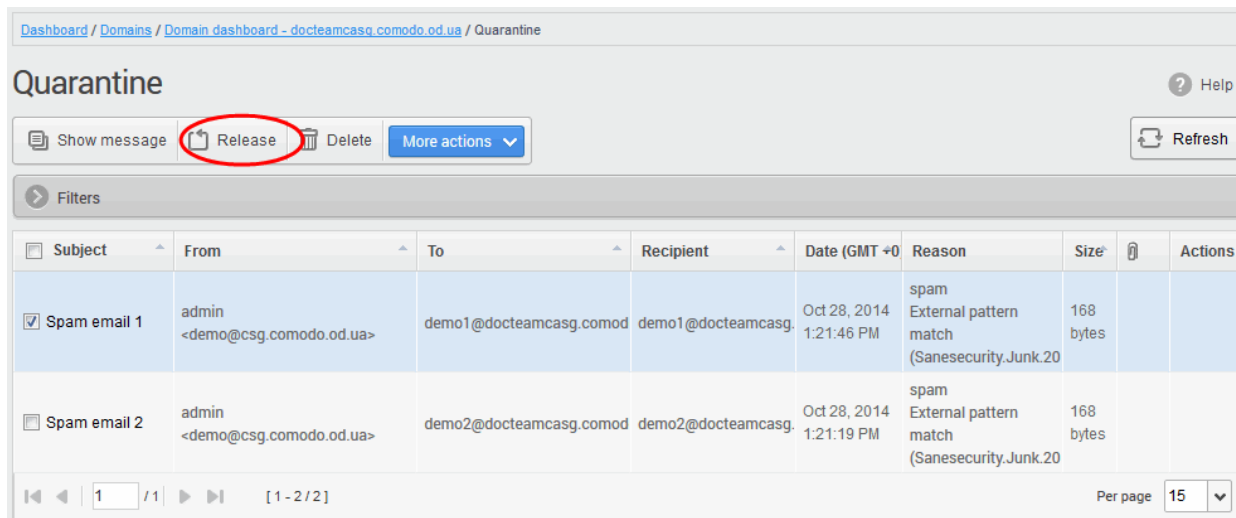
Dashboard / Domains / Domain dashboard - docteamcasg.comodo.od.ua / Quarantine

Quarantine

Help

Show message Release Delete More actions

Refresh

Filters

| Subject | From | To | Recipient | Date (GMT +0 | Reason | Size | | Actions |
|---|---|---|---|---|---|---|---|---|
| Spam email 1 | admin <demo@csg.comodo.od.ua> | demo1@docteamcasg.comod | demo1@docteamcasg. | Oct 28, 2014 1:21:46 PM | spam External pattern match (Sanesecurity.Junk.20 | 168 bytes | | |
| Spam email 2 | admin <demo@csg.comodo.od.ua> | demo2@docteamcasg.comod | demo2@docteamcasg. | Oct 28, 2014 1:21:19 PM | spam External pattern match (Sanesecurity.Junk.20 | 168 bytes | | |

1 / 1 [ 1 - 2 / 2 ]

Per page 15